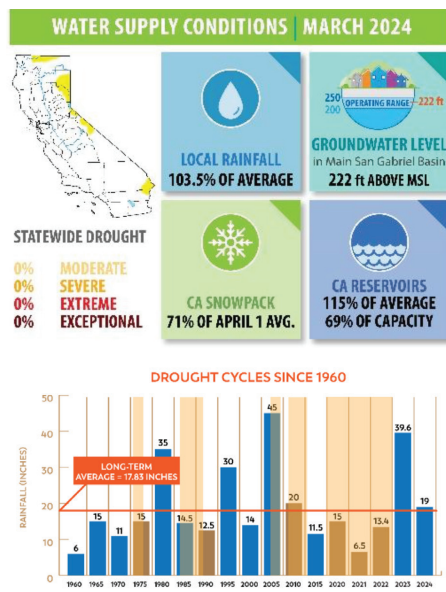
WATER SUPPLY CONDITIONS | MARCH 2024

LOCAL RAINFALL
103.5% OF AVERAGE

250
200
OPERATING RANGE
222 ft

GROUNDWATER LEVEL
in Main San Gabriel Basin
222 ft ABOVE MSL

STATEWIDE DROUGHT

0% MODERATE
0% SEVERE
0% EXTREME
0% EXCEPTIONAL

CA SNOWPACK
71% OF APRIL 1 AVG.

CA RESERVOIRS
115% OF AVERAGE
69% OF CAPACITY

DROUGHT CYCLES SINCE 1960

| Year | Rainfall |
|---|---|
| 1960 | 6 |
| 1965 | 15 |
| 1970 | 11 |
| 1975 | 15 |
| 1980 | 35 |
| 1985 | 14.5 |
| 1990 | 12.5 |
| 1995 | 30 |
| 2000 | 14 |
| 2005 | 45 |
| 2010 | 20 |
| 2015 | 11.5 |
| 2020 | 15 |
| 2021 | 6.5 |
| 2022 | 13.4 |
| 2023 | 39.6 |
| 2024 | 19 |

RAINFALL (INCHES)
0
10
20
30
40
50

LONG-TERM AVERAGE = 17.83 INCHES